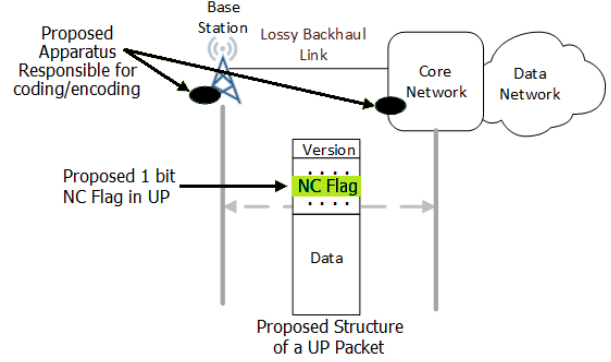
Proposed Apparatus Responsible for coding/encoding

Base Station

Lossy Backhaul Link

Core Network

Data Network

Proposed 1 bit NC Flag in UP

Version

NC Flag

Data

Proposed Structure of a UP Packet